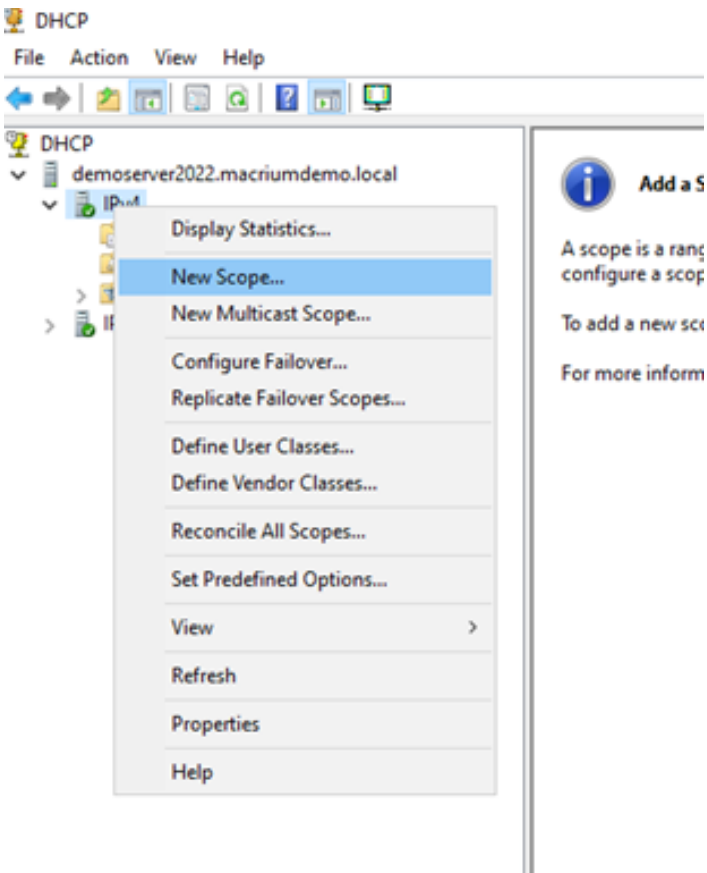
DHCP
File Action View Help

DHCP
demoserver2022.macriumdemo.local
IPv4
I

Display Statistics...
New Scope...
New Multicast Scope...
Configure Failover...
Replicate Failover Scopes...
Define User Classes...
Define Vendor Classes...
Reconcile All Scopes...
Set Predefined Options...
View
Refresh
Properties
Help

Add a S

A scope is a rang configure a scop

To add a new sc

For more inform